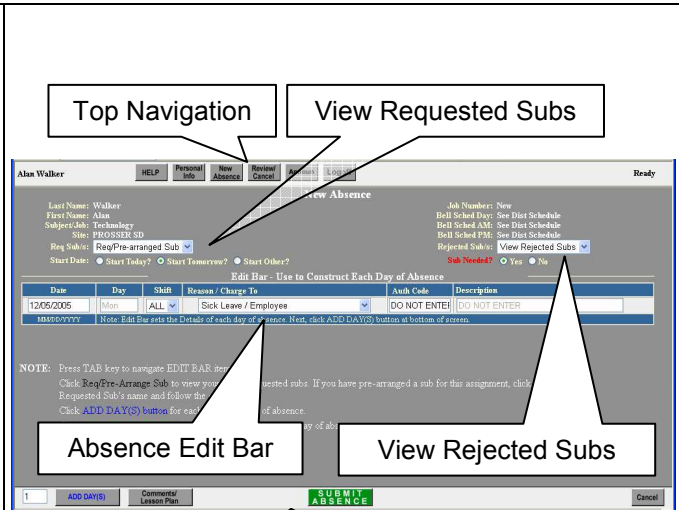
Top Navigation

View Requested Subs

Alan Walker

HELP

Personal Info

New Absence

Review/ Cancel

Absences

Log off

Ready

New Absence

Last Name: Walker
First Name: Alan
Subject/Job: Technology
Site: PROSSER SD
Req Sub/s: Req/Pre-arranged Sub
Start Date: Start Today? Start Tomorrow? Start Other?

Job Number: New
Bell Sched Day: See Dist Schedule
Bell Sched AM: See Dist Schedule
Bell Sched PM: See Dist Schedule
Rejected Sub/s: View Rejected Subs
Sub Needed? Yes No

Edit Bar - Use to Construct Each Day of Absence

| Date | Day | Shift | Reason / Charge To | Auth Code | Description |
|---|---|---|---|---|---|
| 12/05/2005 | Mon | ALL | Sick Leave / Employee | DO NOT ENTER | DO NOT ENTER |
| MM/DD/YYYY | Note: Edit Bar sets the Details of each day of absence. Next, click ADD DAY(S) button at bottom of screen. | | | | |

NOTE: Press TAB key to navigate EDIT BAR item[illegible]
Click Req/Pre-Arrange Sub to view you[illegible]uested subs. If you have pre-arranged a sub for this assignment, click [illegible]
Requested Sub's name and follow the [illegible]
Click ADD DAY(S) button for each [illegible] of absence.
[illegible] day of abs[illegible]

Absence Edit Bar

View Rejected Subs

1

ADD DAY(S)

Comments/ Lesson Plan

SUBMIT ABSENCE

Cancel